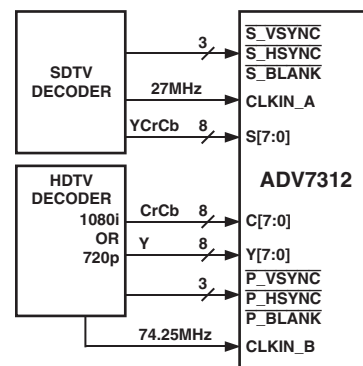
SDTV DECODER

3

$\overline{S\_VSYNC}$
$\overline{S\_HSYNC}$
$\overline{S\_BLANK}$

27MHz

CLKIN_A

YCrCb 8

S[7:0]

ADV7312

HDTV DECODER
1080i
OR
720p

CrCb 8

C[7:0]

Y 8

Y[7:0]

3

$\overline{P\_VSYNC}$
$\overline{P\_HSYNC}$
$\overline{P\_BLANK}$

74.25MHz

CLKIN_B